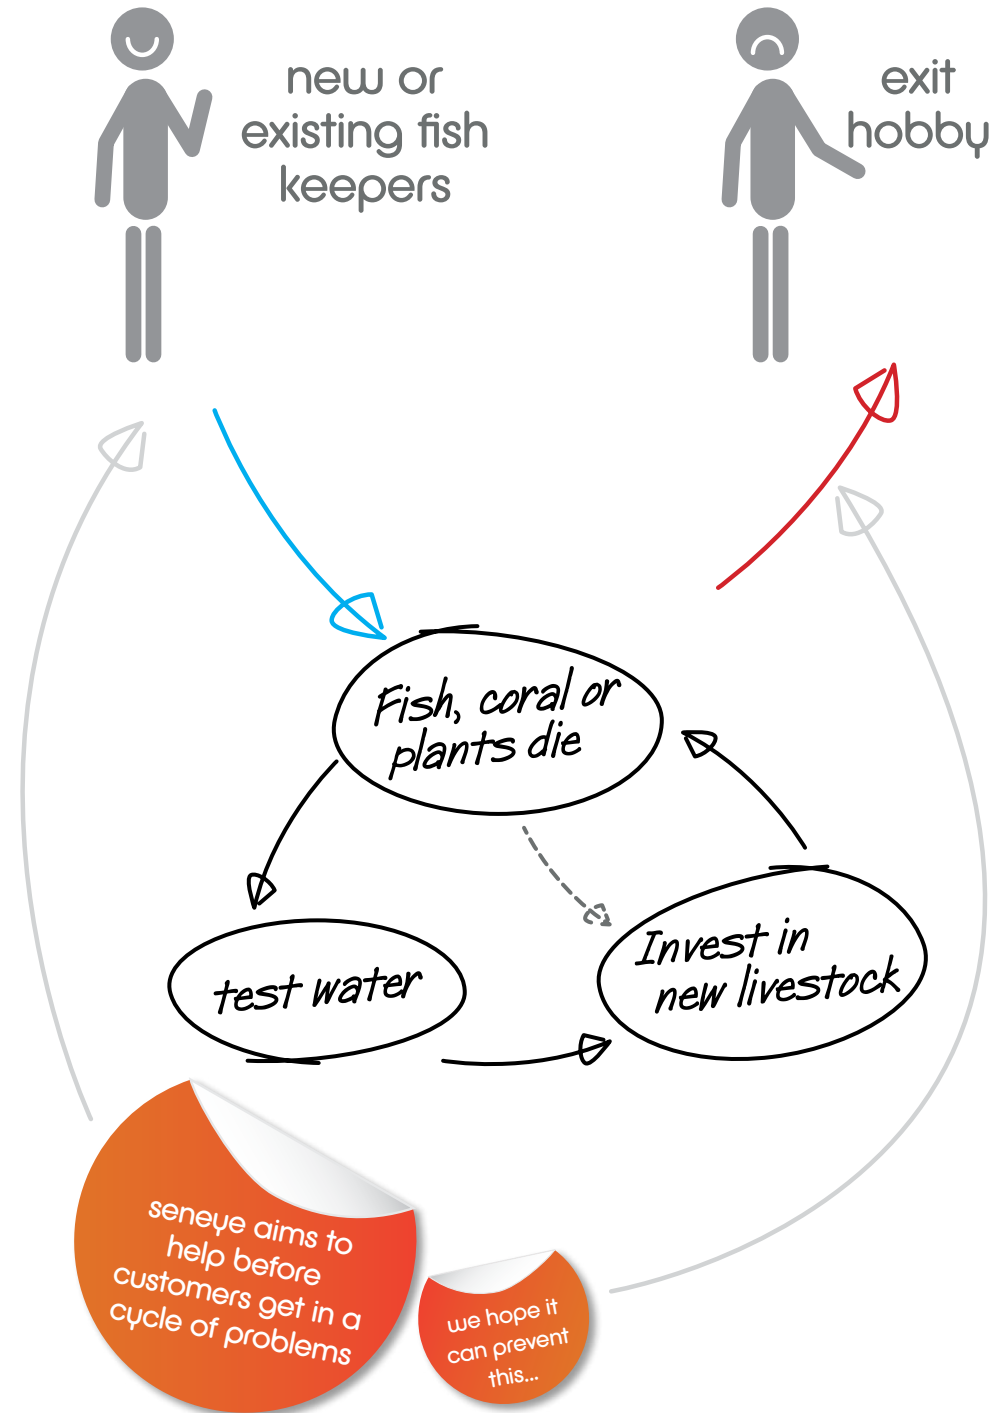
new or existing fish keepers

exit hobby

Fish, coral or plants die

test water

Invest in new livestock

seneye aims to help before customers get in a cycle of problems

we hope it can prevent this...